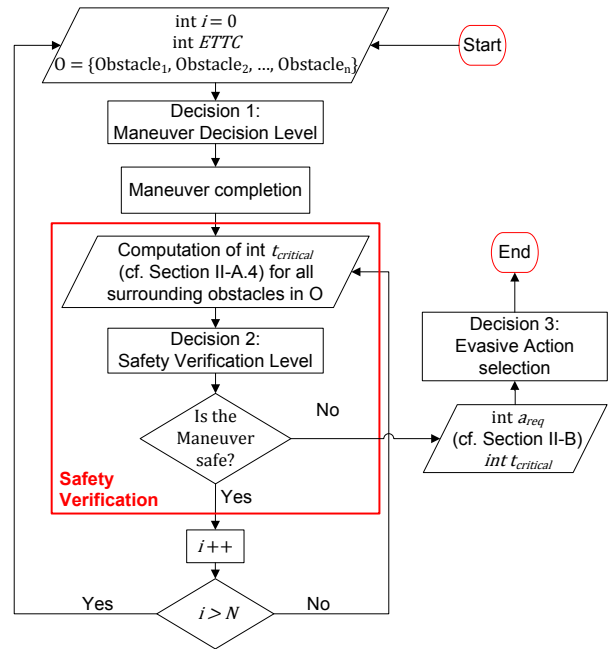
int $i = 0$
int $ETTC$
$O = \{\text{Obstacle}_1, \text{Obstacle}_2, \ldots, \text{Obstacle}_n\}$

Start

Decision 1:
Maneuver Decision Level

Maneuver completion

Computation of int $t_{critical}$ (cf. Section II-A.4) for all surrounding obstacles in O

Decision 2:
Safety Verification Level

Is the Maneuver safe?

No

Yes

Safety Verification

End

Decision 3:
Evasive Action selection

int $a_{req}$
(cf. Section II-B)
$int\ t_{critical}$

$i{+}{+}$

Yes

$i > N$

No